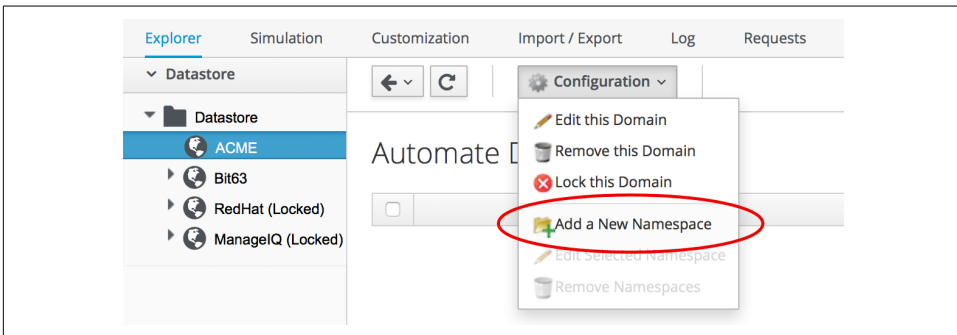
Explorer Simulation Customization Import / Export Log Requests

Datastore

Datastore
ACME
Bit63
RedHat (Locked)
ManageIQ (Locked)

Configuration

Edit this Domain
Remove this Domain
Lock this Domain
Add a New Namespace
Edit Selected Namespace
Remove Namespaces

Automate D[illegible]